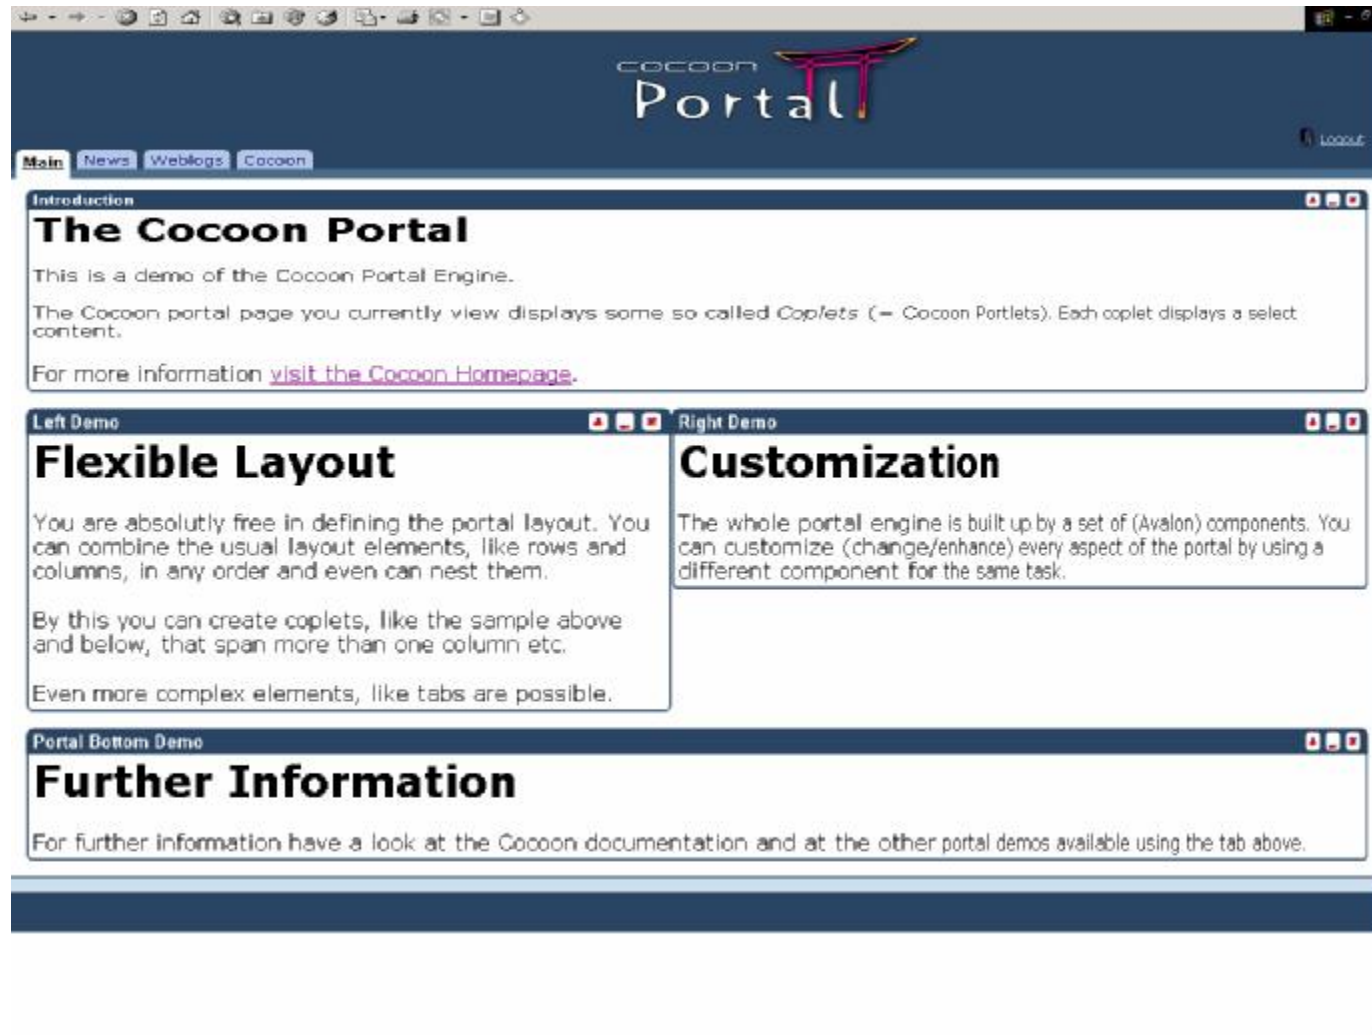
cocoon
Portal

Logout

Main News Weblogs Cocoon

Introduction

The Cocoon Portal

This is a demo of the Cocoon Portal Engine.

The Cocoon portal page you currently view displays some so called *Coplets* (= Cocoon Portlets). Each coplet displays a select content.

For more information visit the Cocoon Homepage.

Left Demo

Flexible Layout

You are absolutly free in defining the portal layout. You can combine the usual layout elements, like rows and columns, in any order and even can nest them.

By this you can create coplets, like the sample above and below, that span more than one column etc.

Even more complex elements, like tabs are possible.

Right Demo

Customization

The whole portal engine is built up by a set of (Avalon) components. You can customize (change/enhance) every aspect of the portal by using a different component for the same task.

Portal Bottom Demo

Further Information

For further information have a look at the Cocoon documentation and at the other portal demos available using the tab above.